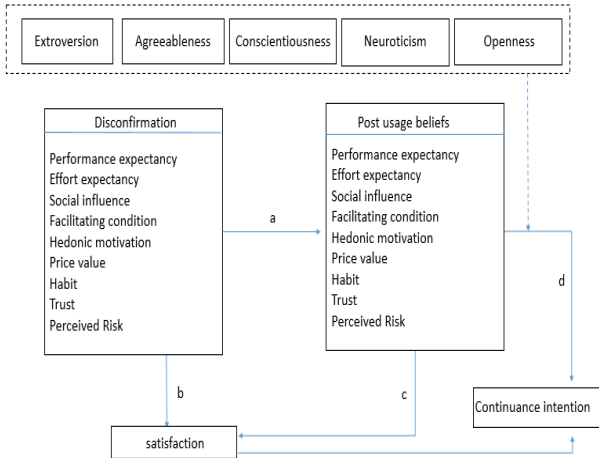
Extroversion

Agreeableness

Conscientiousness

Neuroticism

Openness

Disconfirmation

Performance expectancy
Effort expectancy
Social influence
Facilitating condition
Hedonic motivation
Price value
Habit
Trust
Perceived Risk

a

Post usage beliefs

Performance expectancy
Effort expectancy
Social influence
Facilitating condition
Hedonic motivation
Price value
Habit
Trust
Perceived Risk

d

b

c

Continuance intention

satisfaction